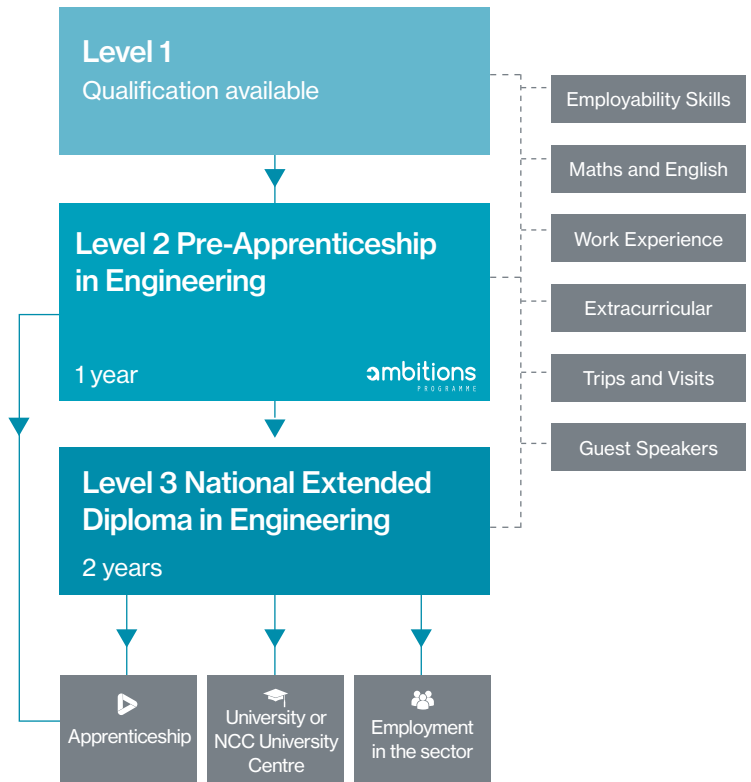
Level 1
Qualification available

Level 2 Pre-Apprenticeship in Engineering

1 year

ambitions
PROGRAMME

Level 3 National Extended Diploma in Engineering

2 years

Employability Skills

Maths and English

Work Experience

Extracurricular

Trips and Visits

Guest Speakers

Apprenticeship

University or NCC University Centre

Employment in the sector